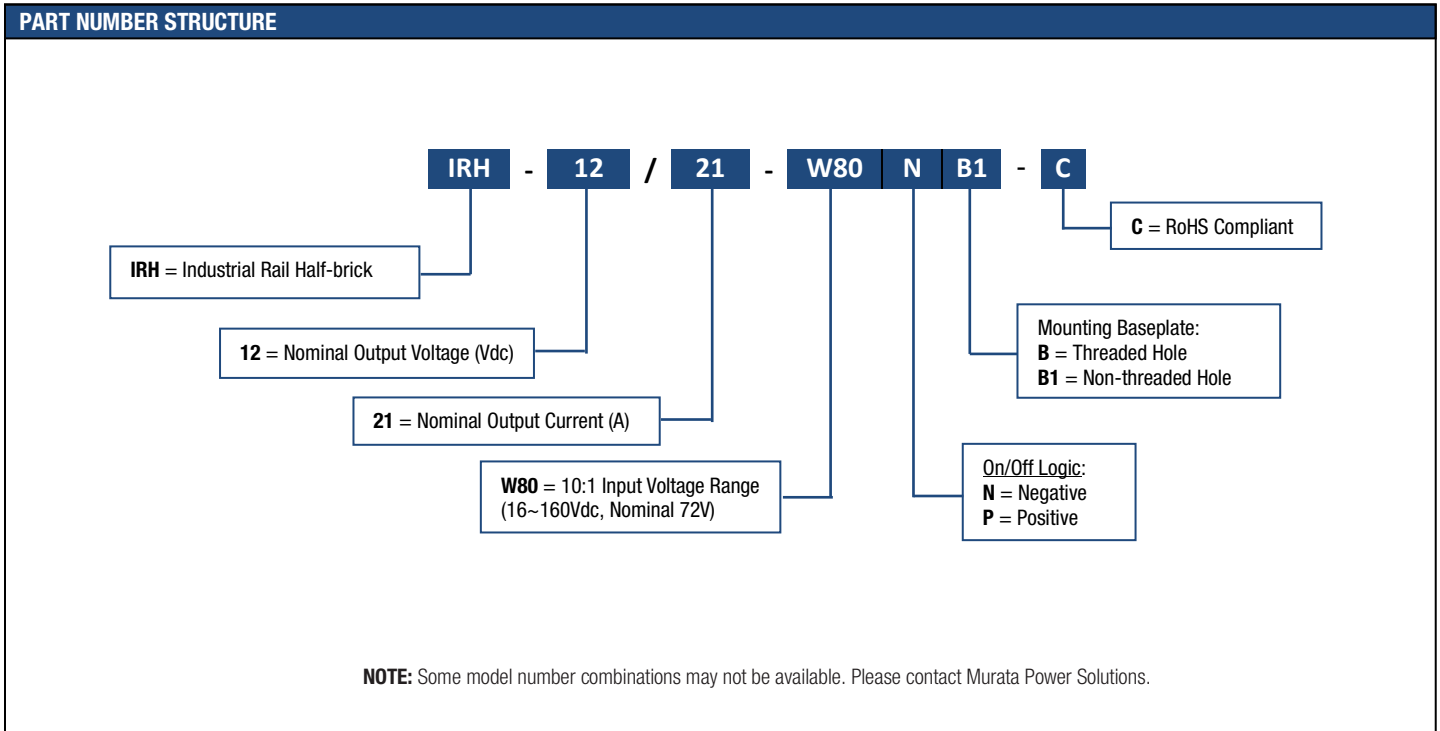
PART NUMBER STRUCTURE

IRH - 12 / 21 - W80 N B1 - C

C = RoHS Compliant

IRH = Industrial Rail Half-brick

Mounting Baseplate:
B = Threaded Hole
B1 = Non-threaded Hole

12 = Nominal Output Voltage (Vdc)

21 = Nominal Output Current (A)

On/Off Logic:
N = Negative
P = Positive

W80 = 10:1 Input Voltage Range (16~160Vdc, Nominal 72V)

NOTE: Some model number combinations may not be available. Please contact Murata Power Solutions.